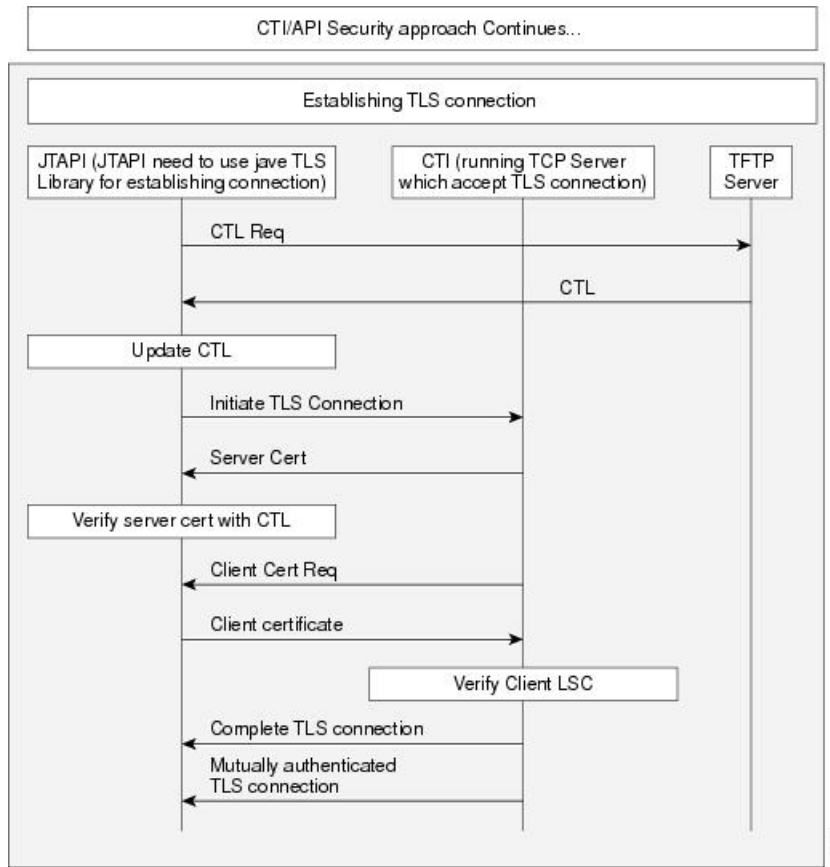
CTI/API Security approach Continues...

Establishing TLS connection

JTAPI (JTAPI need to use jave TLS Library for establishing connection)

CTI (running TCP Server which accept TLS connection)

TFTP Server

CTL Req

CTL

Update CTL

Initiate TLS Connection

Server Cert

Verify server cert with CTL

Client Cert Req

Client certificate

Verify Client LSC

Complete TLS connection

Mutually authenticated TLS connection